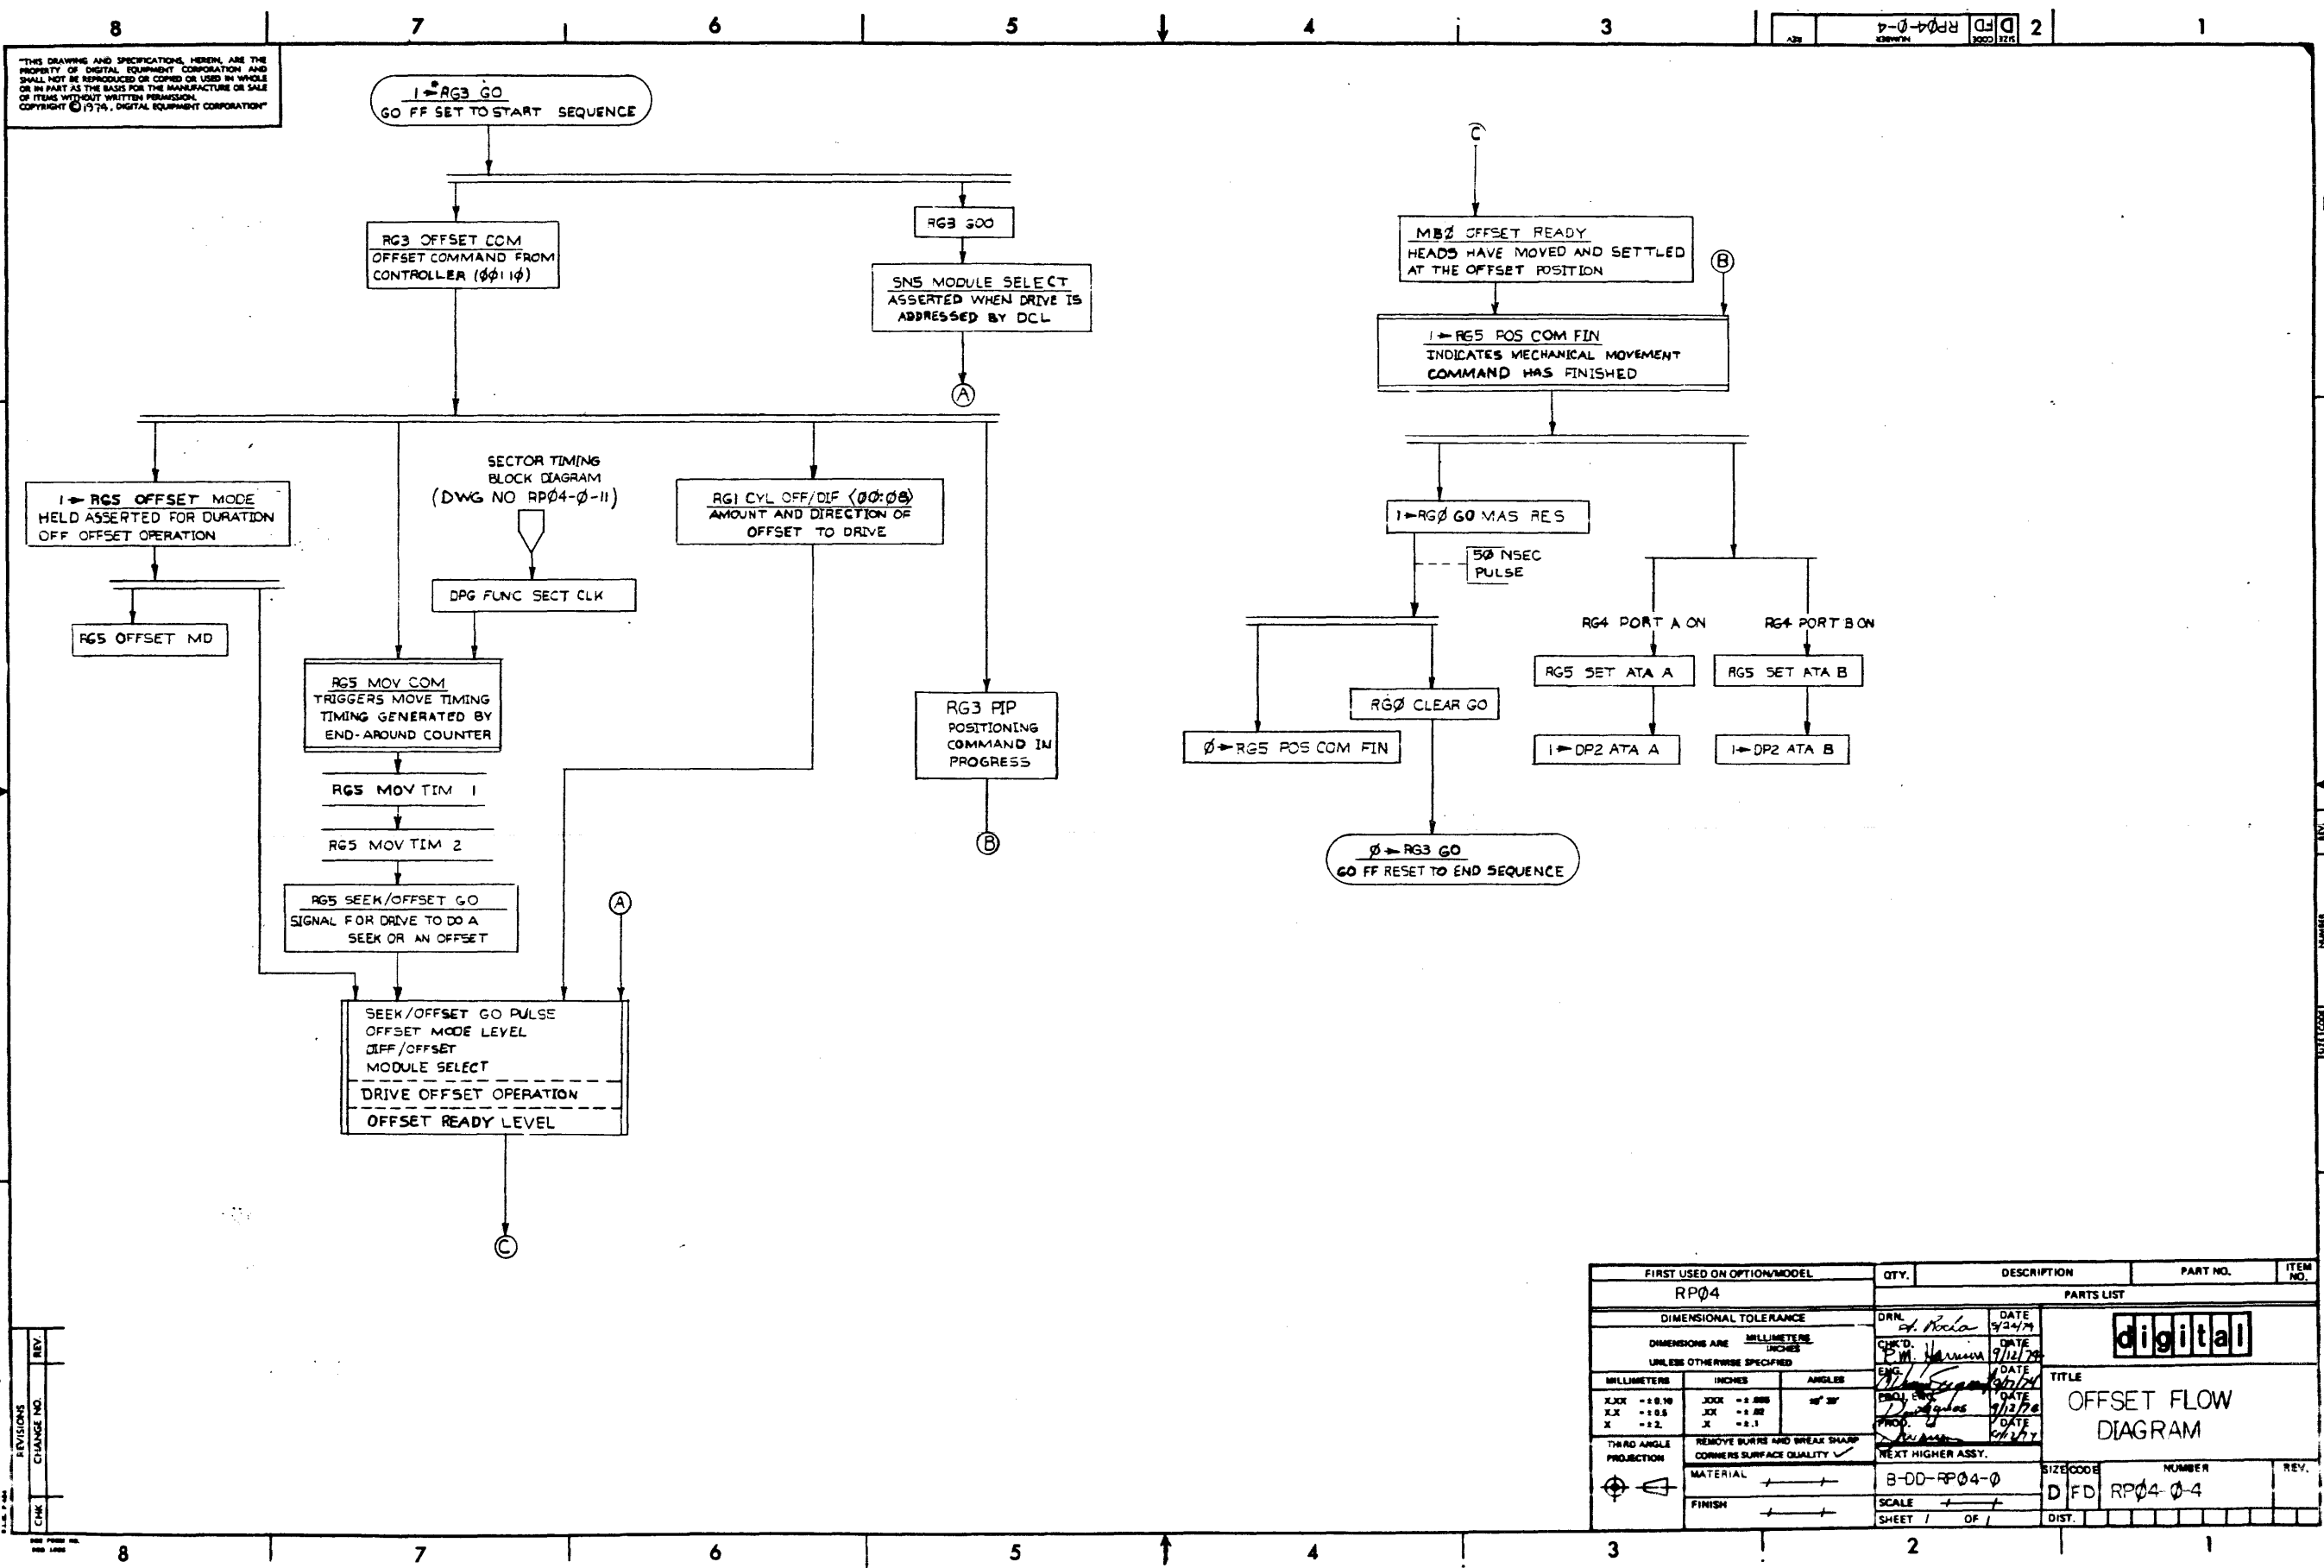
8 7 6 5 4 3 2 1

D FD RPØ4-Ø-4

"THIS DRAWING AND SPECIFICATIONS, HEREIN, ARE THE PROPERTY OF DIGITAL EQUIPMENT CORPORATION AND SHALL NOT BE REPRODUCED OR COPIED OR USED IN WHOLE OR IN PART AS THE BASIS FOR THE MANUFACTURE OR SALE OF ITEMS WITHOUT WRITTEN PERMISSION. COPYRIGHT © 1974, DIGITAL EQUIPMENT CORPORATION"

1 → RG3 GO
GO FF SET TO START SEQUENCE

RG3 OFFSET COM
OFFSET COMMAND FROM CONTROLLER (ØØ11Ø)

RG3 GOO

SN5 MODULE SELECT
ASSERTED WHEN DRIVE IS ADDRESSED BY DCL

A

1 → RG5 OFFSET MODE
HELD ASSERTED FOR DURATION OFF OFFSET OPERATION

RG5 OFFSET MD

SECTOR TIMING BLOCK DIAGRAM (DWG NO RPØ4-Ø-11)

DPG FUNC SECT CLK

RG1 CYL OFF/DIF (ØØ:Ø8)
AMOUNT AND DIRECTION OF OFFSET TO DRIVE

RG5 MOV COM
TRIGGERS MOVE TIMING TIMING GENERATED BY END-AROUND COUNTER

RG5 MOV TIM 1

RG5 MOV TIM 2

RG5 SEEK/OFFSET GO
SIGNAL FOR DRIVE TO DO A SEEK OR AN OFFSET

A

RG3 PIP
POSITIONING COMMAND IN PROGRESS

B

SEEK/OFFSET GO PULSE
OFFSET MODE LEVEL
DIFF/OFFSET
MODULE SELECT
DRIVE OFFSET OPERATION
OFFSET READY LEVEL

C

C

MBØ OFFSET READY
HEADS HAVE MOVED AND SETTLED AT THE OFFSET POSITION

B

1 → RG5 POS COM FIN
INDICATES MECHANICAL MOVEMENT COMMAND HAS FINISHED

1 → RGØ GO MAS RES

5Ø NSEC PULSE

RG4 PORT A ON
RG4 PORT B ON

RG5 SET ATA A
RG5 SET ATA B

1 → DP2 ATA A
1 → DP2 ATA B

RGØ CLEAR GO

Ø → RG5 POS COM FIN

Ø → RG3 GO
GO FF RESET TO END SEQUENCE

FIRST USED ON OPTION/MODEL
RPØ4
DIMENSIONAL TOLERANCE
DIMENSIONS ARE MILLIMETERS INCHES
UNLESS OTHERWISE SPECIFIED
MILLIMETERS INCHES ANGLES
THIRD ANGLE PROJECTION
REMOVE BURRS AND BREAK SHARP CORNERS SURFACE QUALITY
MATERIAL
FINISH

QTY. DESCRIPTION PART NO. ITEM NO.
PARTS LIST
DRN. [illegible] DATE 5/24/74
CHK'D. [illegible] DATE 9/12/74
ENG. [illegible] DATE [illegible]
PROJ. ENG. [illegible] DATE 9/12/74
PROD. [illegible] DATE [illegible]
NEXT HIGHER ASSY.
B-DD-RPØ4-Ø
SCALE
SHEET 1 OF 1

digital
TITLE
OFFSET FLOW DIAGRAM
SIZE CODE NUMBER REV.
D FD RPØ4-Ø-4
DIST.

REVISIONS
REV.
CHANGE NO.
CHK